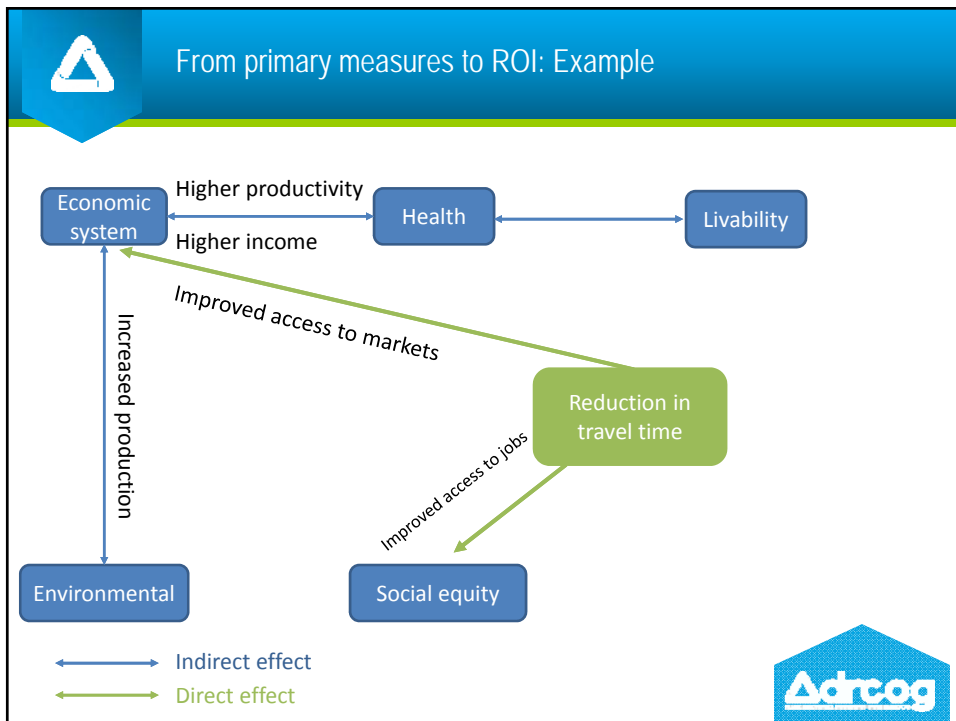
From primary measures to ROI: Example

Economic system

Higher productivity

Higher income

Health

Livability

Improved access to markets

Increased production

Reduction in travel time

Improved access to jobs

Environmental

Social equity

Indirect effect

Direct effect

Adrcog